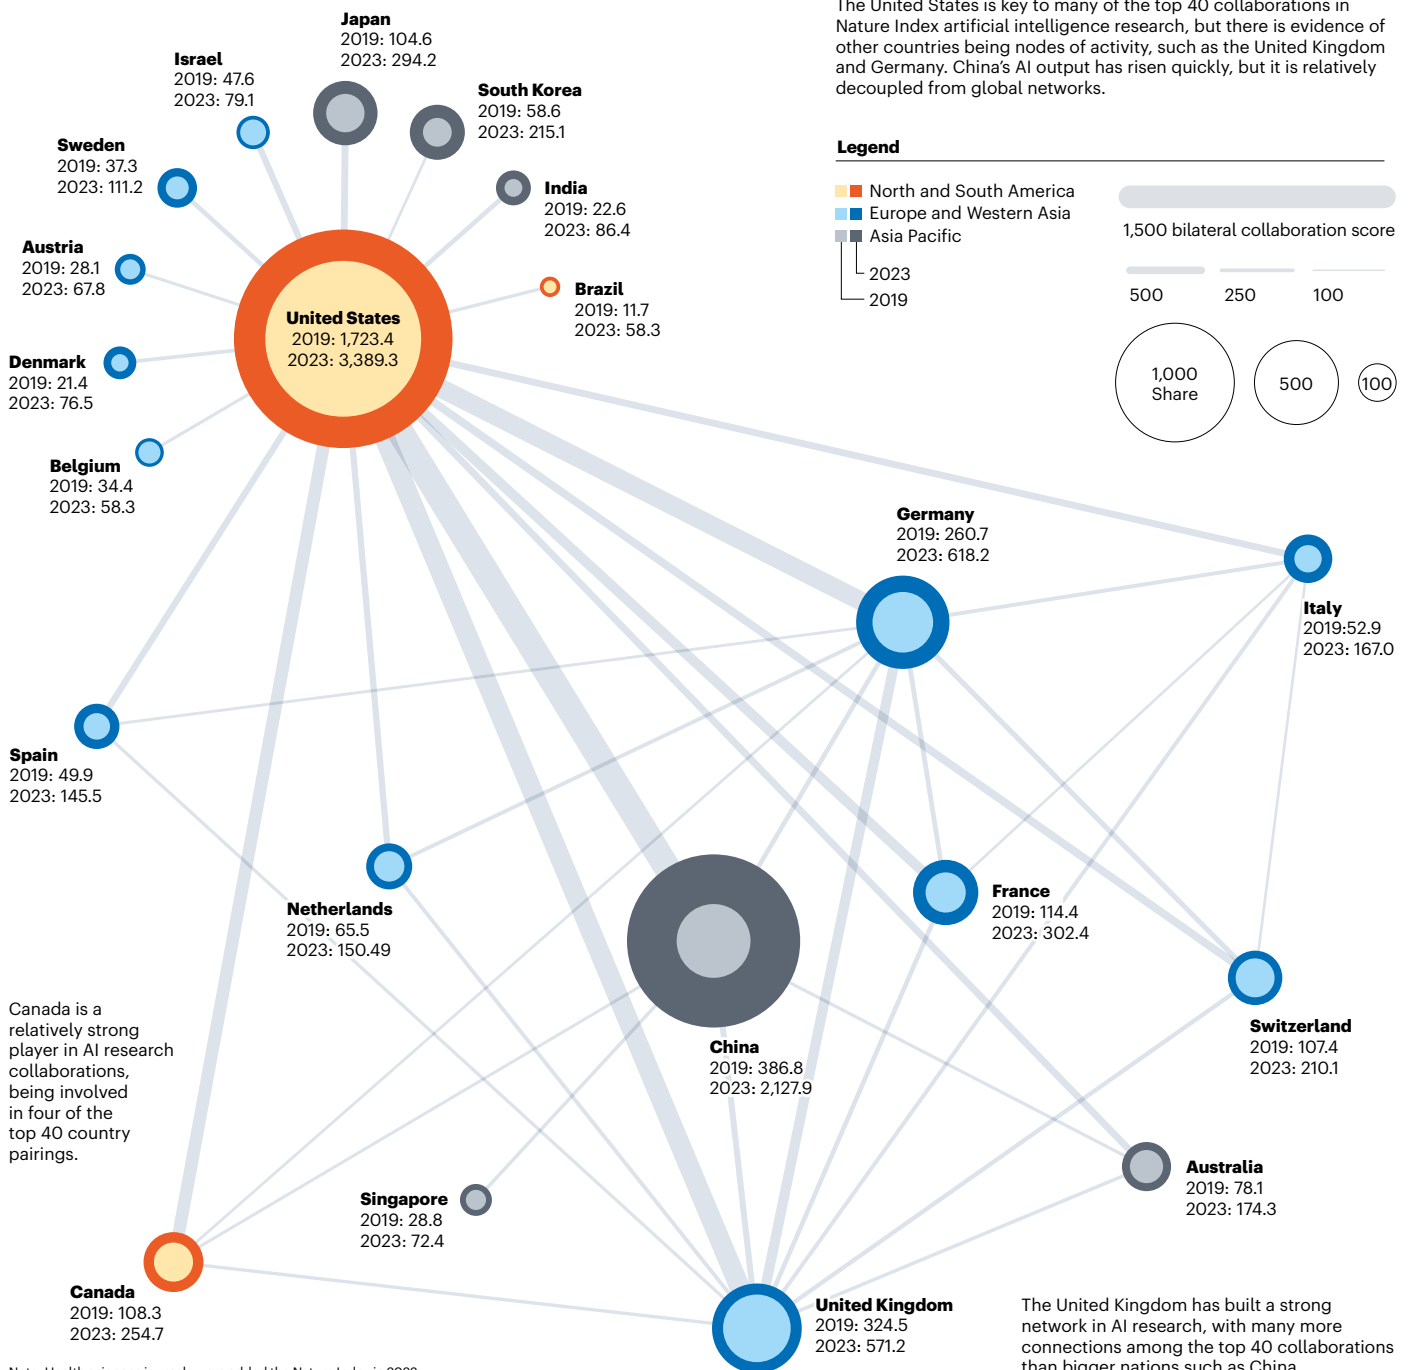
The United States is key to many of the top 40 collaborations in Nature Index artificial intelligence research, but there is evidence of other countries being nodes of activity, such as the United Kingdom and Germany. China's AI output has risen quickly, but it is relatively decoupled from global networks.

Legend

North and South America
Europe and Western Asia
Asia Pacific
2023
2019

1,500 bilateral collaboration score
500
250
100

1,000 Share
500
100

Japan
2019: 104.6
2023: 294.2

Israel
2019: 47.6
2023: 79.1

South Korea
2019: 58.6
2023: 215.1

Sweden
2019: 37.3
2023: 111.2

India
2019: 22.6
2023: 86.4

Austria
2019: 28.1
2023: 67.8

Brazil
2019: 11.7
2023: 58.3

United States
2019: 1,723.4
2023: 3,389.3

Denmark
2019: 21.4
2023: 76.5

Belgium
2019: 34.4
2023: 58.3

Germany
2019: 260.7
2023: 618.2

Italy
2019:52.9
2023: 167.0

Spain
2019: 49.9
2023: 145.5

Netherlands
2019: 65.5
2023: 150.49

France
2019: 114.4
2023: 302.4

Canada is a relatively strong player in AI research collaborations, being involved in four of the top 40 country pairings.

China
2019: 386.8
2023: 2,127.9

Switzerland
2019: 107.4
2023: 210.1

Australia
2019: 78.1
2023: 174.3

Singapore
2019: 28.8
2023: 72.4

Canada
2019: 108.3
2023: 254.7

United Kingdom
2019: 324.5
2023: 571.2

The United Kingdom has built a strong network in AI research, with many more connections among the top 40 collaborations than bigger nations such as China.

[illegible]